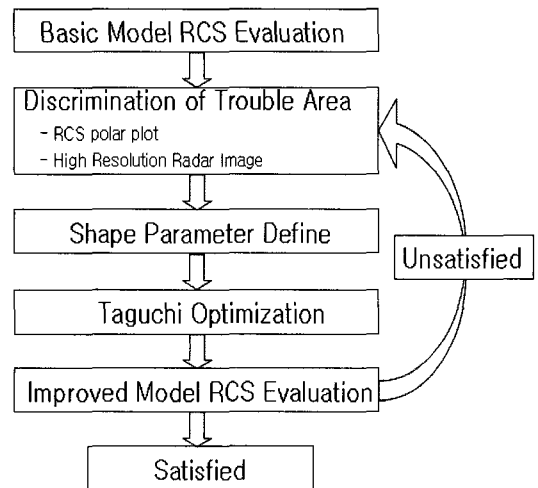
Basic Model RCS Evaluation

Discrimination of Trouble Area
- RCS polar plot
- High Resolution Radar Image

Shape Parameter Define

Taguchi Optimization

Improved Model RCS Evaluation

Unsatisfied

Satisfied